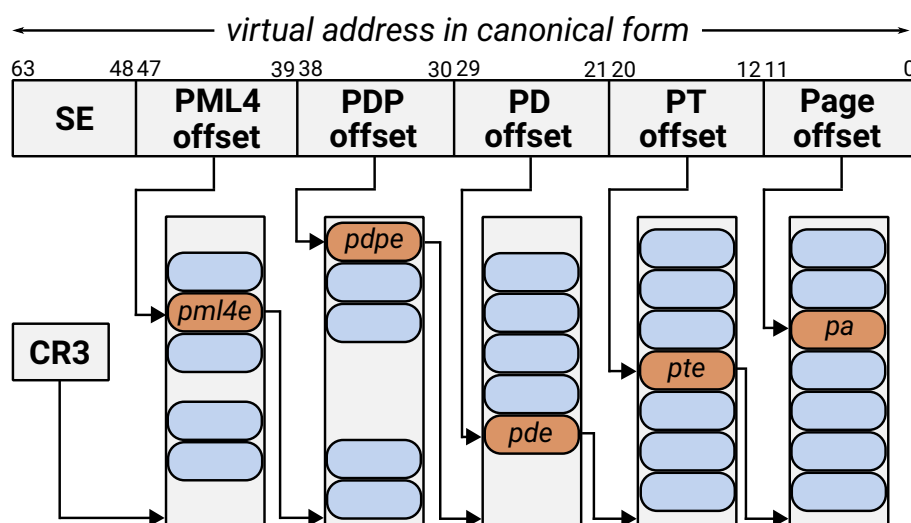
virtual address in canonical form

63 48 47 39 38 30 29 21 20 12 11 0

| SE | PML4 offset | PDP offset | PD offset | PT offset | Page offset |
|---|---|---|---|---|---|

pdpe

pml4e

CR3

pde

pte

pa